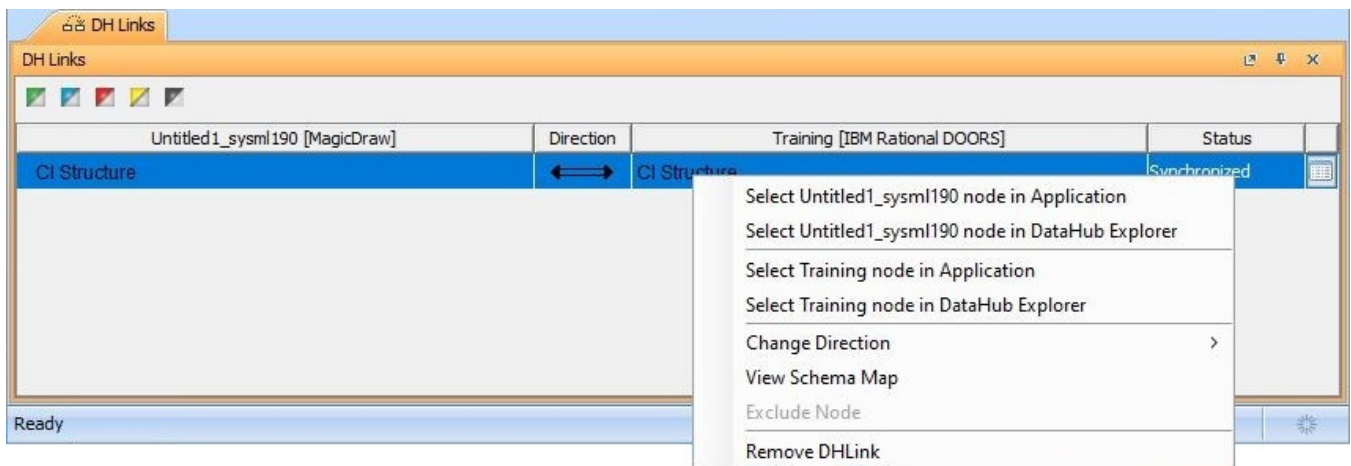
DH Links

DH Links

| Untitled1_sysml190 [MagicDraw] | Direction | Training [IBM Rational DOORS] | Status |
|---|---|---|---|
| CI Structure | ⟷ | CI Structure | Synchronized |

Select Untitled1_sysml190 node in Application
Select Untitled1_sysml190 node in DataHub Explorer
Select Training node in Application
Select Training node in DataHub Explorer
Change Direction
View Schema Map
Exclude Node
Remove DHLink

Ready